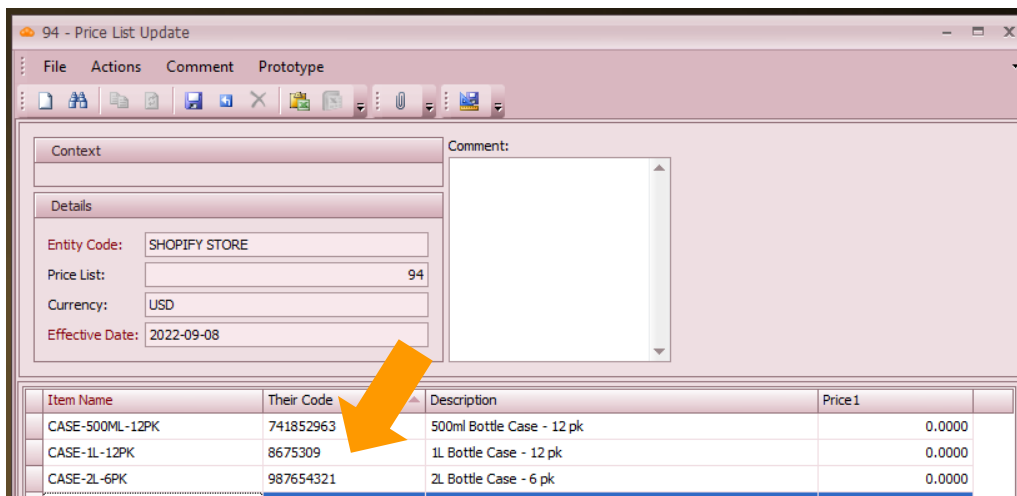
94 - Price List Update

File Actions Comment Prototype

Context

Details

Entity Code: SHOPIFY STORE

Price List: 94

Currency: USD

Effective Date: 2022-09-08

Comment:

| Item Name | Their Code | Description | Price1 |
|---|---|---|---|
| CASE-500ML-12PK | 741852963 | 500ml Bottle Case - 12 pk | 0.0000 |
| CASE-1L-12PK | 8675309 | 1L Bottle Case - 12 pk | 0.0000 |
| CASE-2L-6PK | 987654321 | 2L Bottle Case - 6 pk | 0.0000 |